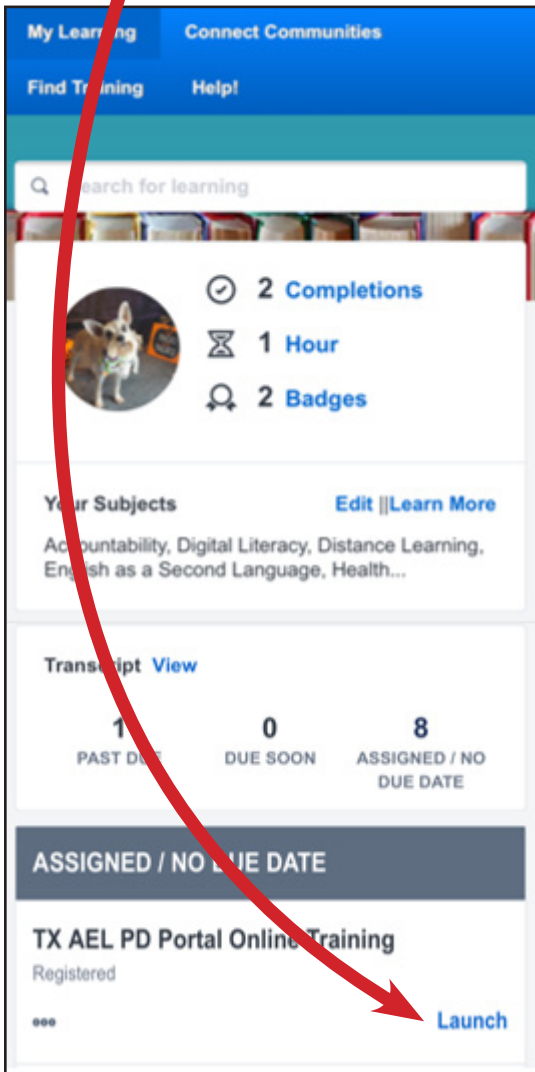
My Lear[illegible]ng Connect Communities

Find Tr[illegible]ning Help!

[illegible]earch for learning

2 Completions

1 Hour

2 Badges

Your Subjects Edit ||Learn More

Ac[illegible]ountability, Digital Literacy, Distance Learning, En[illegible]lish as a Second Language, Health...

Transc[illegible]ipt View

| 1 | 0 | 8 |
|---|---|---|
| PAST DU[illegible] | DUE SOON | ASSIGNED / NO DUE DATE |

ASSIGNED / NO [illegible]E DATE

TX AEL PD Portal Online Training

Registered

Launch